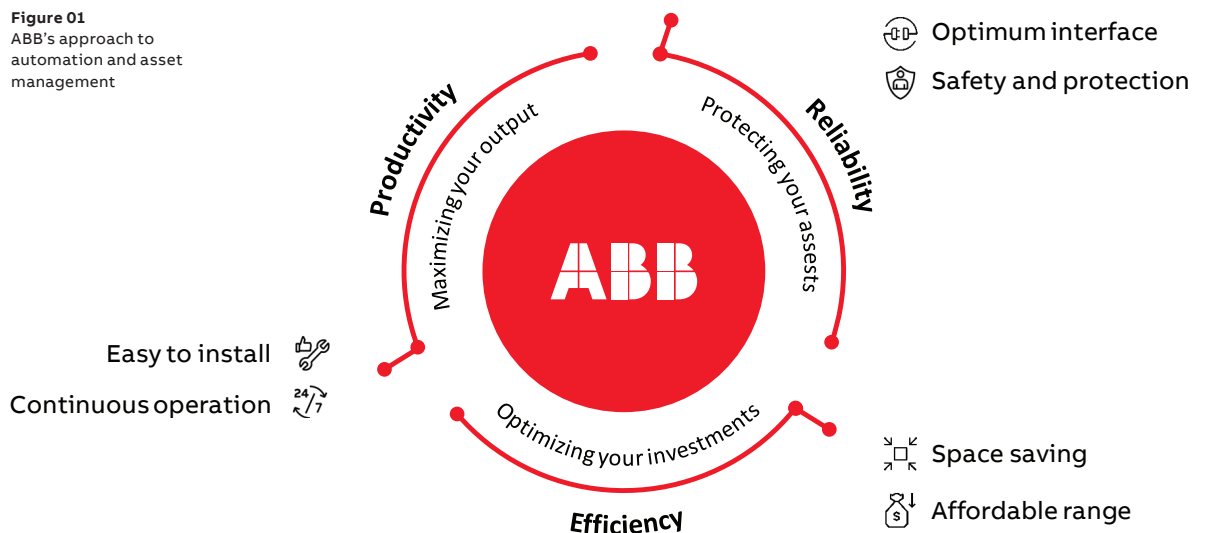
**Figure 01**
ABB's approach to automation and asset management

Optimum interface
Safety and protection

Productivity
Maximizing your output

Reliability
Protecting your assets

ABB

Easy to install
Continuous operation
24 7

Optimizing your investments
Efficiency

Space saving
Affordable range